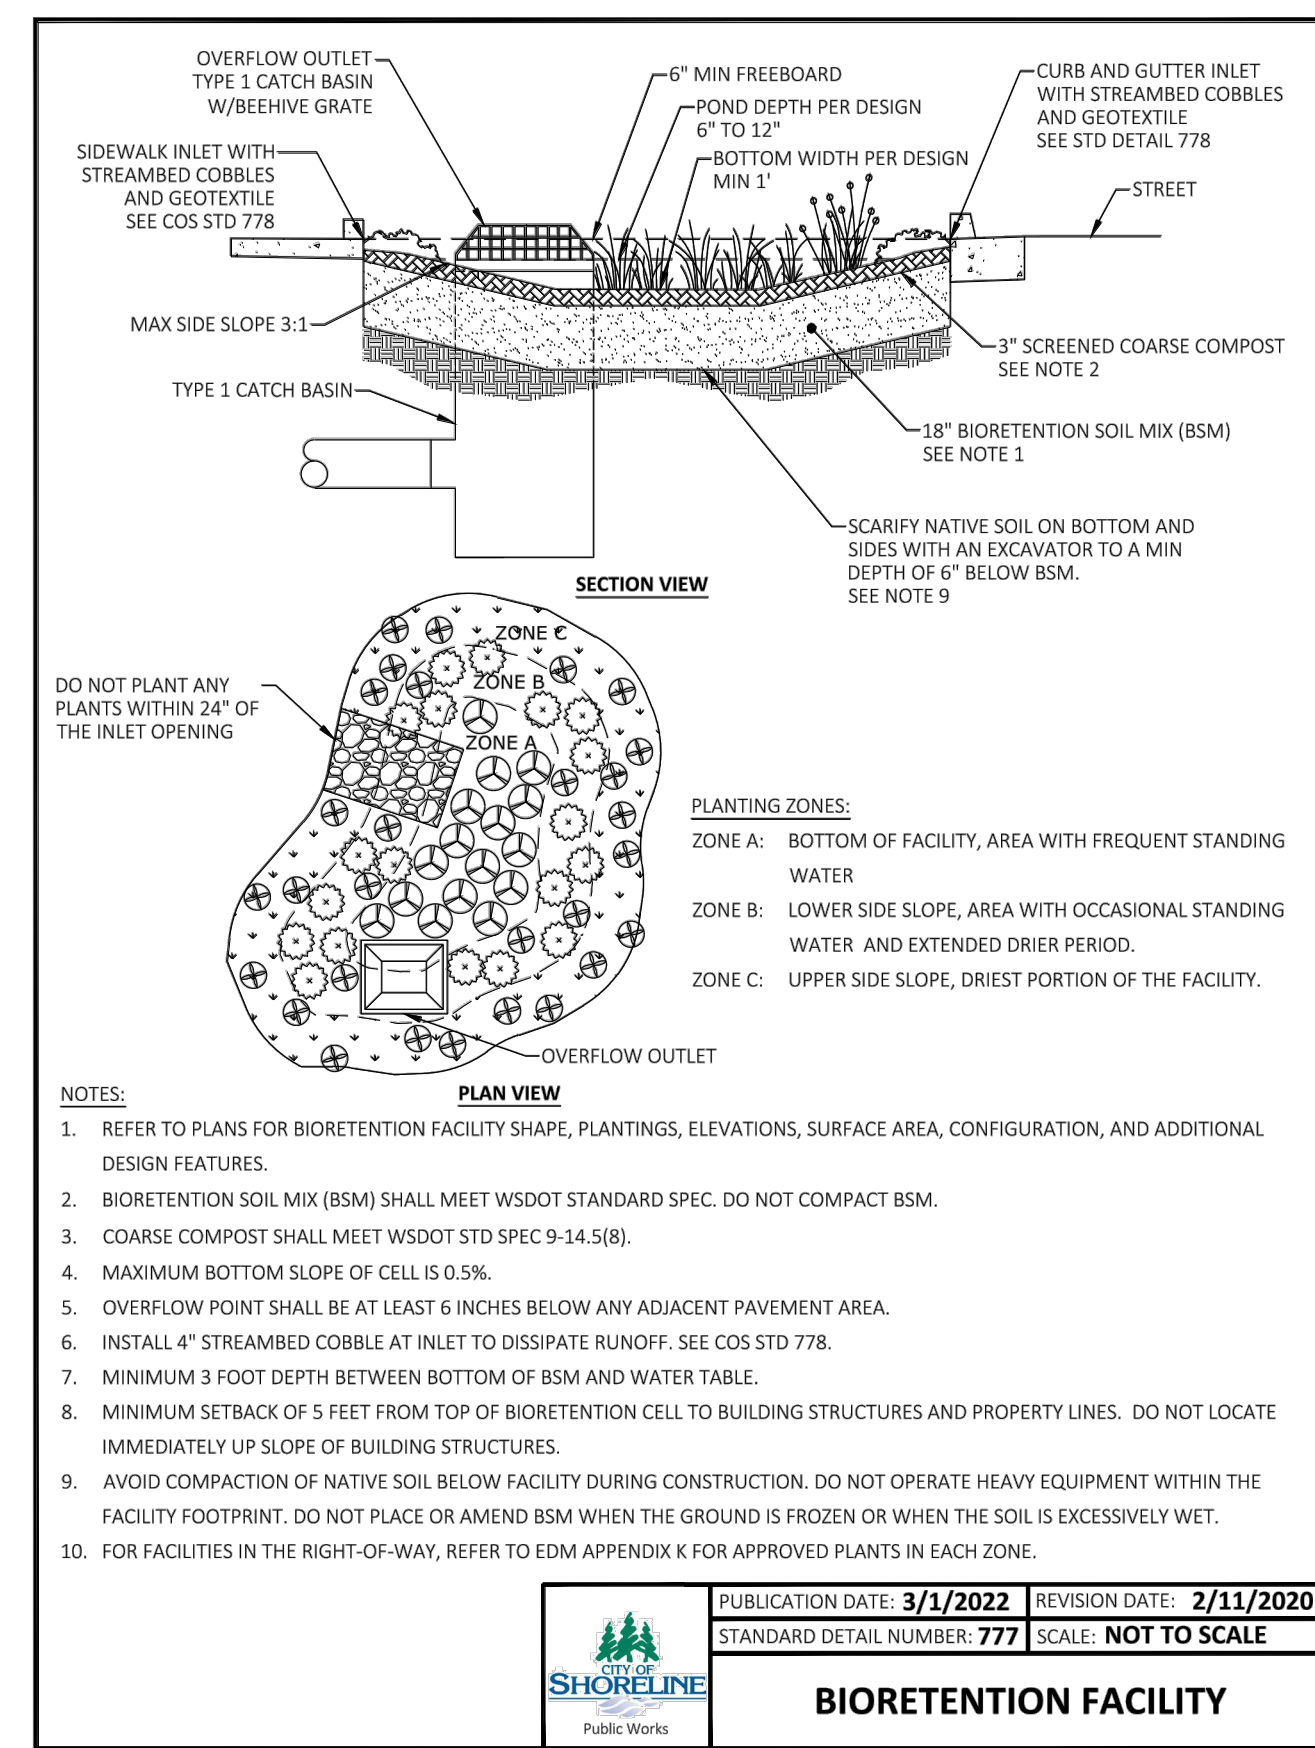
OVERFLOW OUTLET
TYPE 1 CATCH BASIN
W/BEEHIVE GRATE

6" MIN FREEBOARD

POND DEPTH PER DESIGN
6" TO 12"

BOTTOM WIDTH PER DESIGN
MIN 1'

CURB AND GUTTER INLET
WITH STREAMBED COBBLES
AND GEOTEXTILE
SEE STD DETAIL 778

STREET

SIDEWALK INLET WITH
STREAMBED COBBLES
AND GEOTEXTILE
SEE COS STD 778

MAX SIDE SLOPE 3:1

3" SCREENED COARSE COMPOST
SEE NOTE 2

TYPE 1 CATCH BASIN

18" BIORETENTION SOIL MIX (BSM)
SEE NOTE 1

SCARIFY NATIVE SOIL ON BOTTOM AND SIDES WITH AN EXCAVATOR TO A MIN DEPTH OF 6" BELOW BSM.
SEE NOTE 9

SECTION VIEW

ZONE C
ZONE B
ZONE A

DO NOT PLANT ANY PLANTS WITHIN 24" OF THE INLET OPENING

PLANTING ZONES:

ZONE A: BOTTOM OF FACILITY, AREA WITH FREQUENT STANDING WATER

ZONE B: LOWER SIDE SLOPE, AREA WITH OCCASIONAL STANDING WATER AND EXTENDED DRIER PERIOD.

ZONE C: UPPER SIDE SLOPE, DRIEST PORTION OF THE FACILITY.

OVERFLOW OUTLET

NOTES:

PLAN VIEW

1. REFER TO PLANS FOR BIORETENTION FACILITY SHAPE, PLANTINGS, ELEVATIONS, SURFACE AREA, CONFIGURATION, AND ADDITIONAL DESIGN FEATURES.
2. BIORETENTION SOIL MIX (BSM) SHALL MEET WSDOT STANDARD SPEC. DO NOT COMPACT BSM.
3. COARSE COMPOST SHALL MEET WSDOT STD SPEC 9-14.5(8).
4. MAXIMUM BOTTOM SLOPE OF CELL IS 0.5%.
5. OVERFLOW POINT SHALL BE AT LEAST 6 INCHES BELOW ANY ADJACENT PAVEMENT AREA.
6. INSTALL 4" STREAMBED COBBLE AT INLET TO DISSIPATE RUNOFF. SEE COS STD 778.
7. MINIMUM 3 FOOT DEPTH BETWEEN BOTTOM OF BSM AND WATER TABLE.
8. MINIMUM SETBACK OF 5 FEET FROM TOP OF BIORETENTION CELL TO BUILDING STRUCTURES AND PROPERTY LINES. DO NOT LOCATE IMMEDIATELY UP SLOPE OF BUILDING STRUCTURES.
9. AVOID COMPACTION OF NATIVE SOIL BELOW FACILITY DURING CONSTRUCTION. DO NOT OPERATE HEAVY EQUIPMENT WITHIN THE FACILITY FOOTPRINT. DO NOT PLACE OR AMEND BSM WHEN THE GROUND IS FROZEN OR WHEN THE SOIL IS EXCESSIVELY WET.
10. FOR FACILITIES IN THE RIGHT-OF-WAY, REFER TO EDM APPENDIX K FOR APPROVED PLANTS IN EACH ZONE.

CITY OF SHORELINE
Public Works

PUBLICATION DATE: 3/1/2022 | REVISION DATE: 2/11/2020
STANDARD DETAIL NUMBER: 777 | SCALE: NOT TO SCALE

BIORETENTION FACILITY